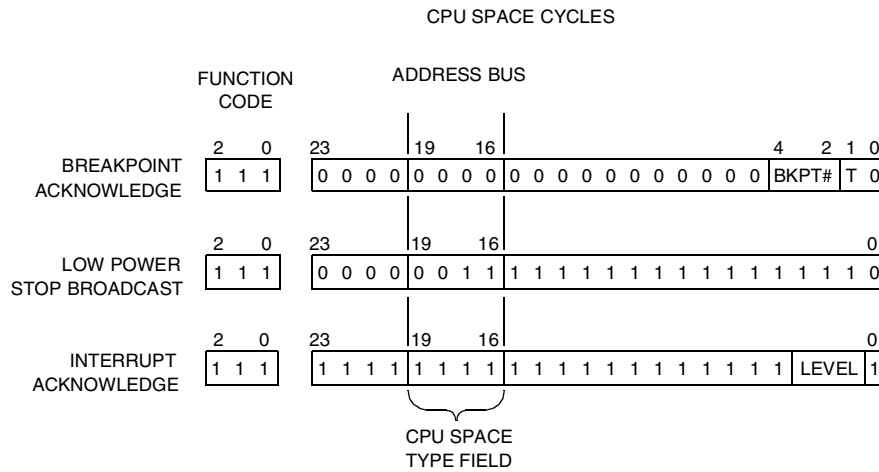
CPU SPACE CYCLES

FUNCTION CODE

ADDRESS BUS

BREAKPOINT ACKNOWLEDGE

| 2 | | 0 |
|---|---|---|
| 1 | 1 | 1 |

| 23 | | | | 19 | | | 16 | | | | | | | | | | | | 4 | 2 | 1 | 0 |
|---|---|---|---|---|---|---|---|---|---|---|---|---|---|---|---|---|---|---|---|---|---|---|
| 0 | 0 | 0 | 0 | 0 | 0 | 0 | 0 | 0 | 0 | 0 | 0 | 0 | 0 | 0 | 0 | 0 | 0 | 0 | BKPT# | | T | 0 |

LOW POWER STOP BROADCAST

| 2 | | 0 |
|---|---|---|
| 1 | 1 | 1 |

| 23 | | | | 19 | | | 16 | | | | | | | | | | | | | | | | 0 |
|---|---|---|---|---|---|---|---|---|---|---|---|---|---|---|---|---|---|---|---|---|---|---|---|
| 0 | 0 | 0 | 0 | 0 | 0 | 1 | 1 | 1 | 1 | 1 | 1 | 1 | 1 | 1 | 1 | 1 | 1 | 1 | 1 | 1 | 1 | 1 | 0 |

INTERRUPT ACKNOWLEDGE

| 2 | | 0 |
|---|---|---|
| 1 | 1 | 1 |

| 23 | | | | 19 | | | 16 | | | | | | | | | | | | | | | 0 |
|---|---|---|---|---|---|---|---|---|---|---|---|---|---|---|---|---|---|---|---|---|---|---|
| 1 | 1 | 1 | 1 | 1 | 1 | 1 | 1 | 1 | 1 | 1 | 1 | 1 | 1 | 1 | 1 | 1 | 1 | 1 | 1 | LEVEL | | 1 |

CPU SPACE TYPE FIELD